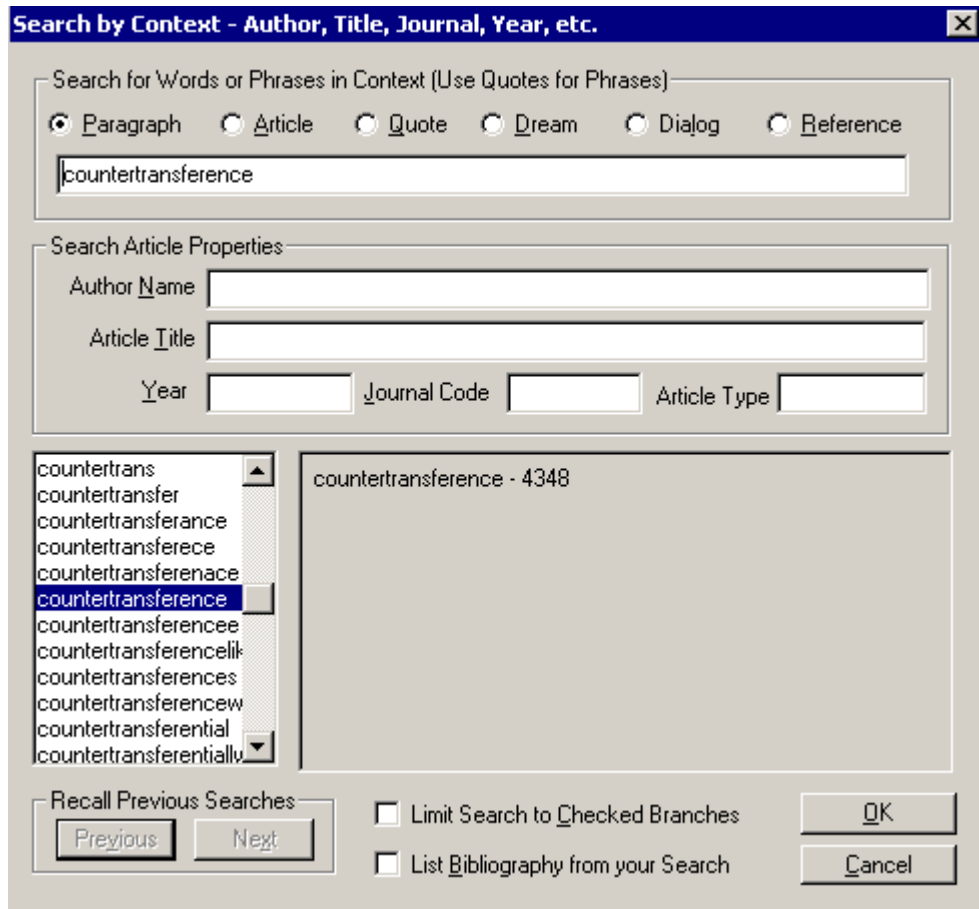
Search by Context - Author, Title, Journal, Year, etc.

Search for Words or Phrases in Context (Use Quotes for Phrases)

Paragraph Article Quote Dream Dialog Reference

countertransference

Search Article Properties

Author Name

Article Title

Year Journal Code Article Type

countertrans
countertransfer
countertransferance
countertransferece
countertransferenace
countertransference
countertransferencee
countertransferencelik
countertransferences
countertransferencew
countertransferential
countertransferentially

countertransference - 4348

Recall Previous Searches

Previous Next

Limit Search to Checked Branches

List Bibliography from your Search

OK

Cancel